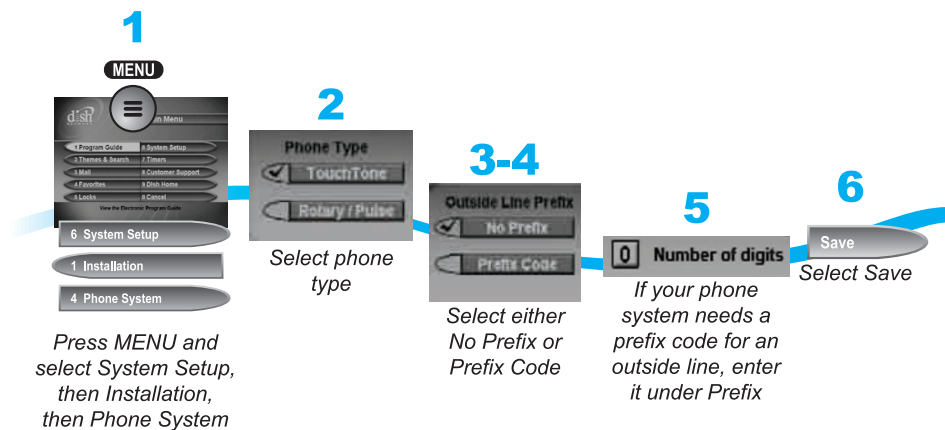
1

MENU

dish

Main Menu

1 Program Guide
2 Themes & Search
3 Mail
4 Favorites
5 Locks
6 System Setup
7 Timers
8 Customer Support
9 Dish Home
0 Cancel

View the Electronic Program Guide

6 System Setup

1 Installation

4 Phone System

Press MENU and select System Setup, then Installation, then Phone System

2

Phone Type

TouchTone

Rotary / Pulse

Select phone type

3-4

Outside Line Prefix

No Prefix

Prefix Code

Select either No Prefix or Prefix Code

5

0 Number of digits

If your phone system needs a prefix code for an outside line, enter it under Prefix

6

Save

Select Save